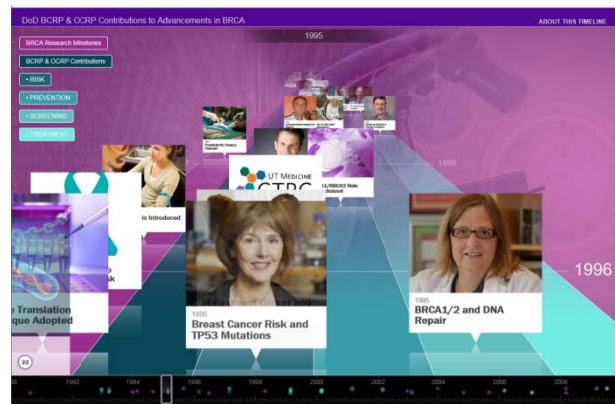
DoD BCRP & OCRP Contributions to Advancements in BRCA

ABOUT THIS TIMELINE

1995

BRCA Research Milestones

BCRP & OCRP Contributions

• RISK

• PREVENTION

• SCREENING

• TREATMENT

1996

1998

is Introduced

UT Medicine

CTRC

1/BRCA2 Role

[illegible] Translation

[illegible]que Adopted

1995

Breast Cancer Risk and TP53 Mutations

1995

BRCA1/2 and DNA Repair

1996

2D

90

1992

1994

1996

1998

2000

2002

2004

2006

2008